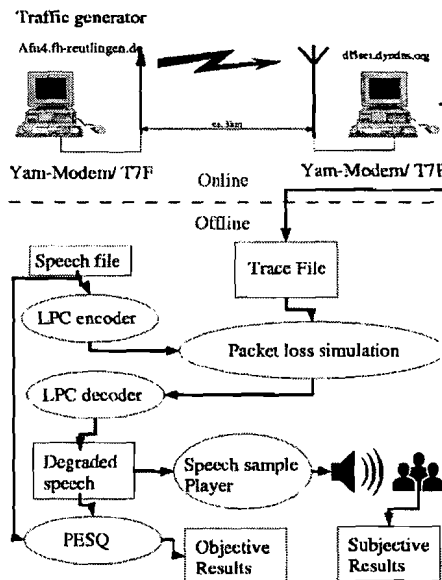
Traffic generator

Afu4.fh-reutlingen.de

db0eet.dyndns.org

ca. 3km

Yam-Modem/ T7F

Yam-Modem/ T7F

Online

Offline

Speech file

Trace File

LPC encoder

Packet loss simulation

LPC decoder

Degraded speech

Speech sample Player

PESQ

Objective Results

Subjective Results